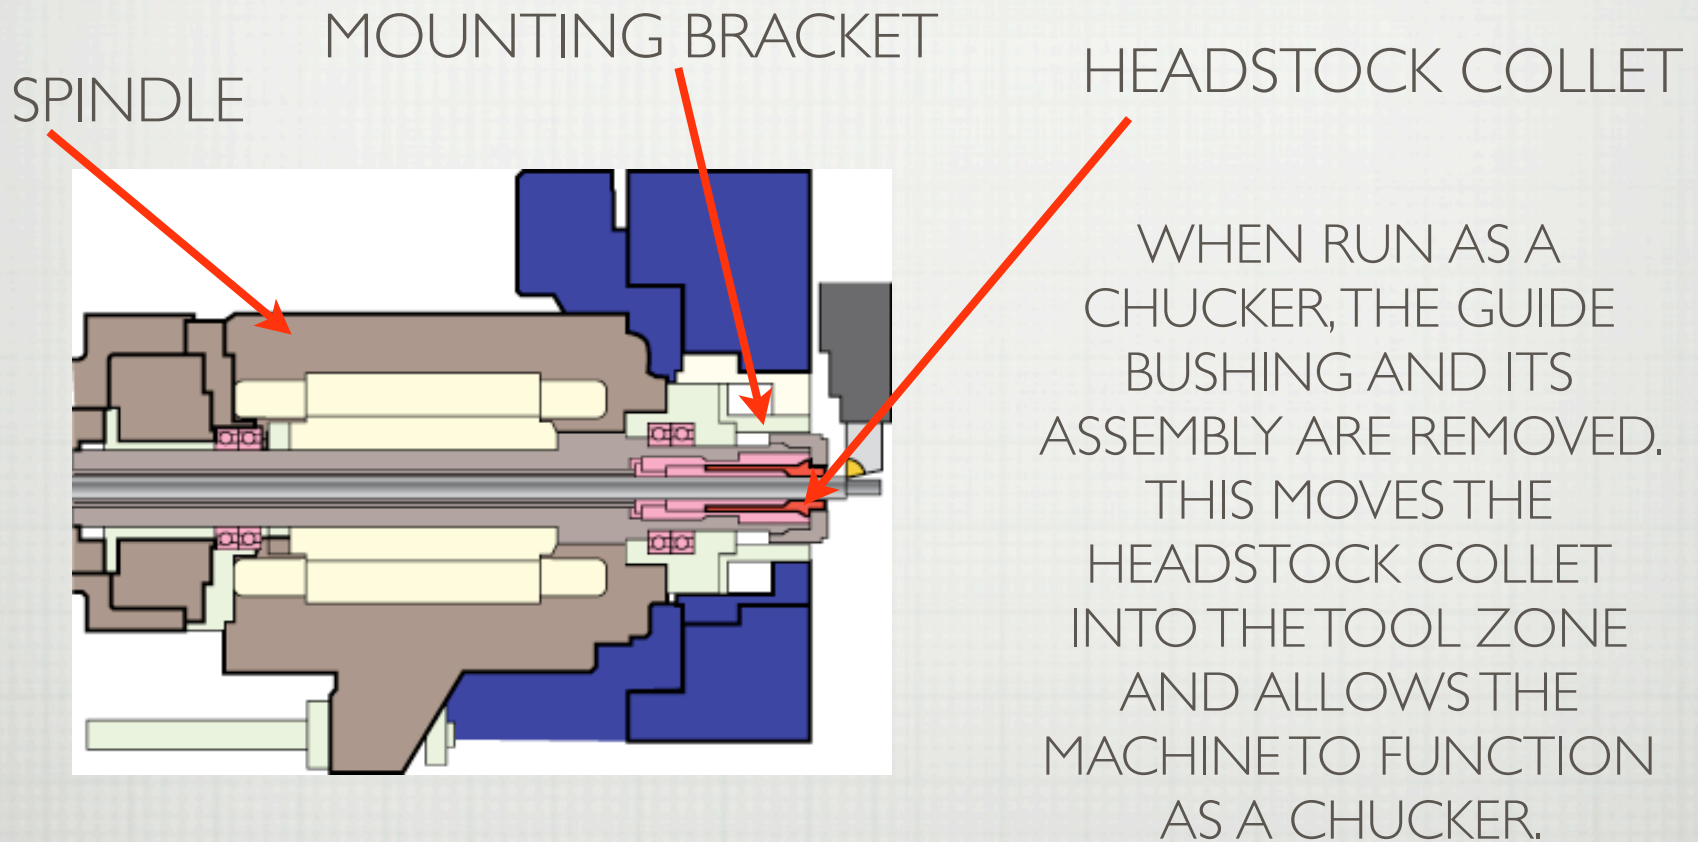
MOUNTING BRACKET

SPINDLE

HEADSTOCK COLLET

WHEN RUN AS A CHUCKER, THE GUIDE BUSHING AND ITS ASSEMBLY ARE REMOVED. THIS MOVES THE HEADSTOCK COLLET INTO THE TOOL ZONE AND ALLOWS THE MACHINE TO FUNCTION AS A CHUCKER.